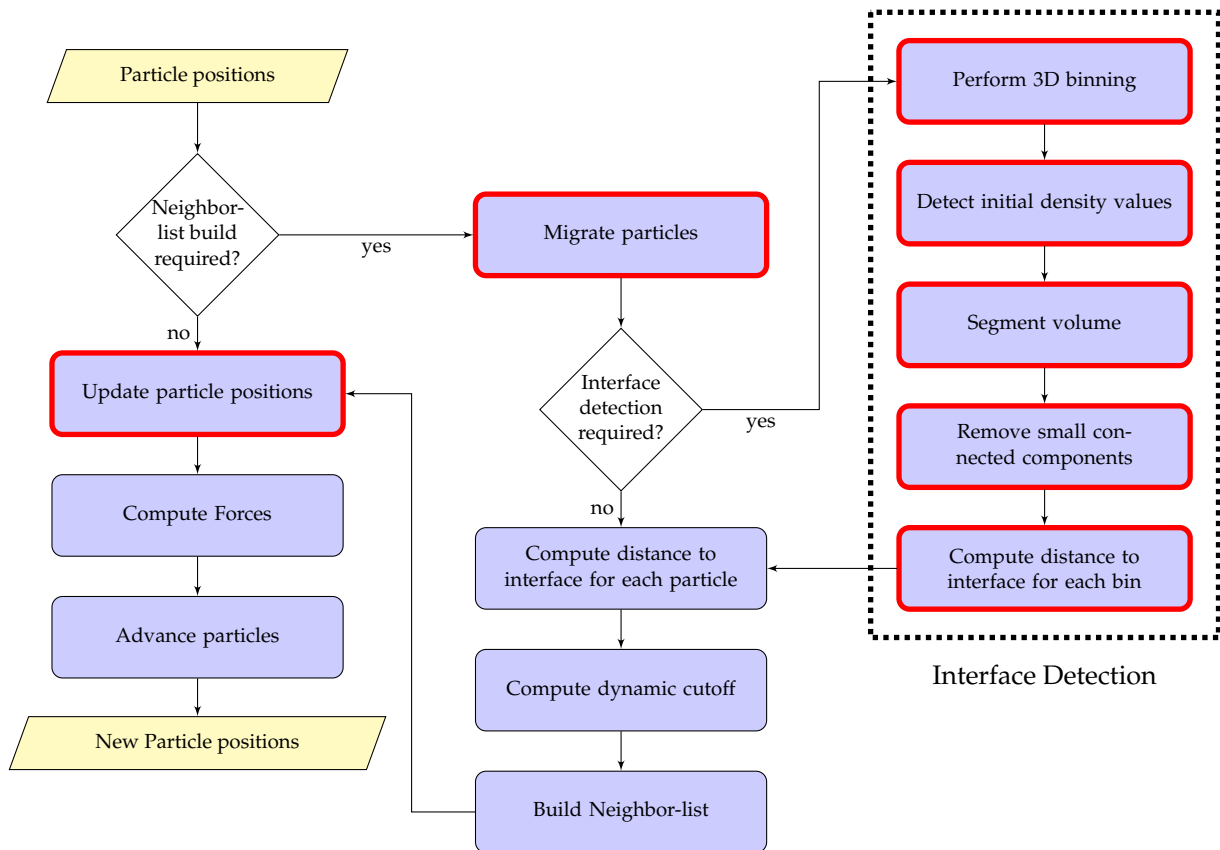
Particle positions

Neighbor-list build required?

yes

no

Migrate particles

Interface detection required?

yes

no

Update particle positions

Compute Forces

Advance particles

New Particle positions

Compute distance to interface for each particle

Compute dynamic cutoff

Build Neighbor-list

Perform 3D binning

Detect initial density values

Segment volume

Remove small connected components

Compute distance to interface for each bin

Interface Detection